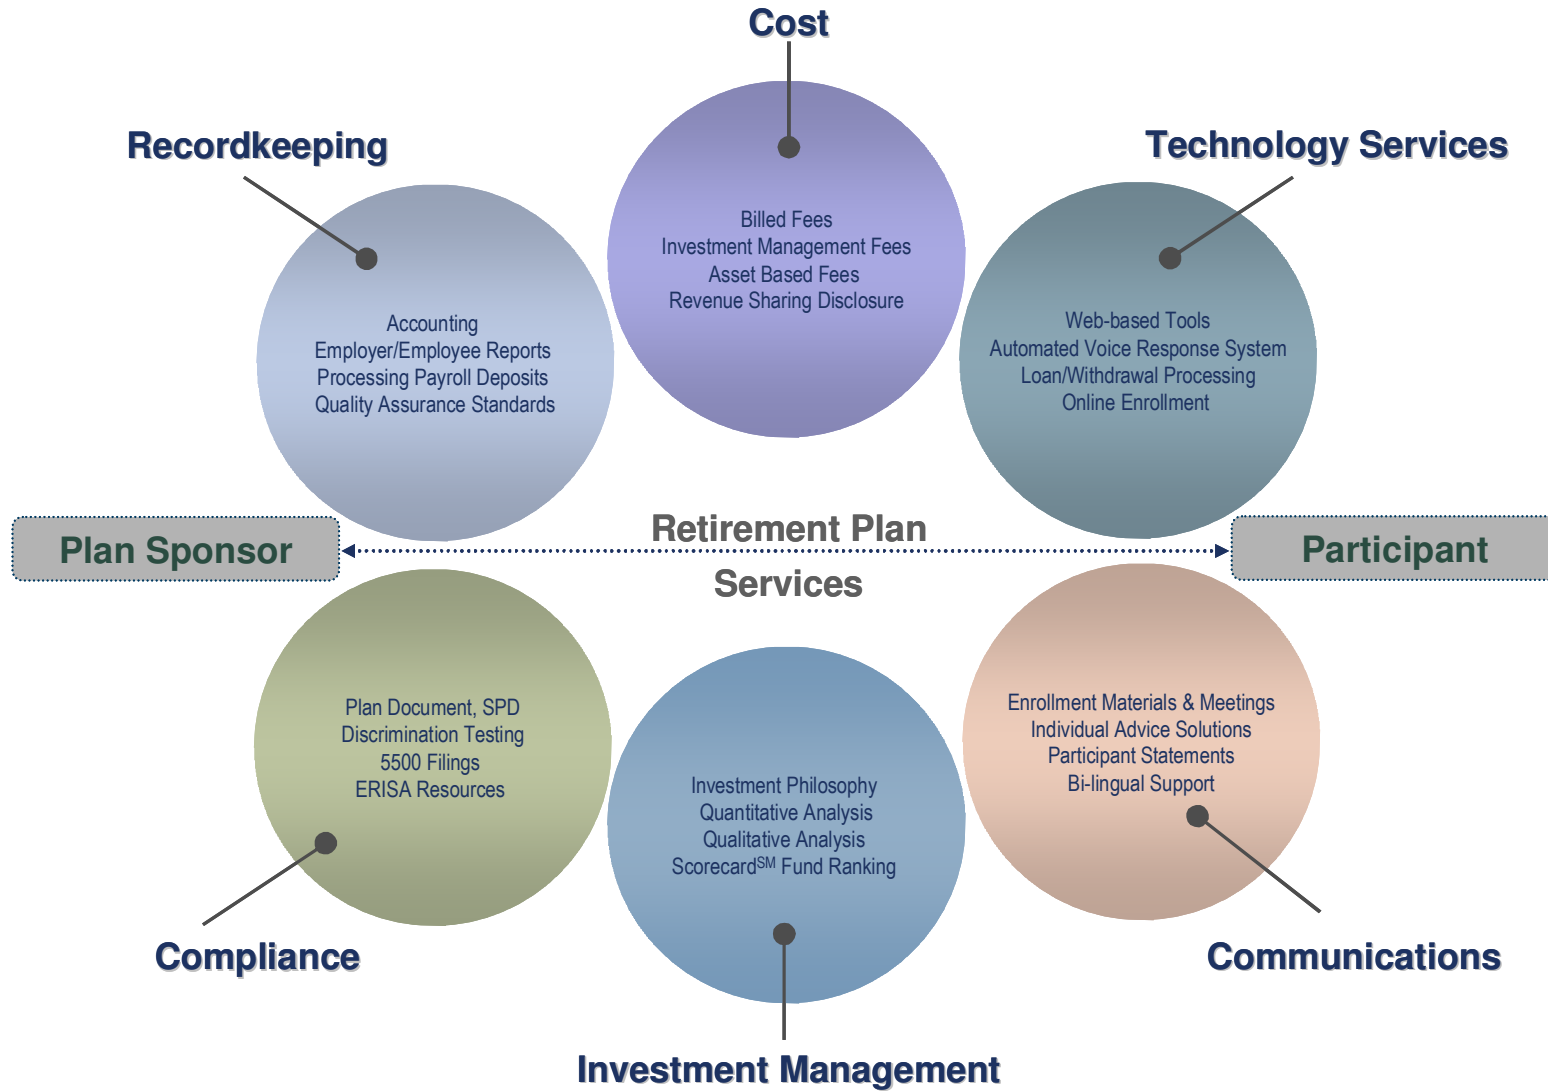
Cost

Recordkeeping

Technology Services

Billed Fees
Investment Management Fees
Asset Based Fees
Revenue Sharing Disclosure

Accounting
Employer/Employee Reports
Processing Payroll Deposits
Quality Assurance Standards

Web-based Tools
Automated Voice Response System
Loan/Withdrawal Processing
Online Enrollment

Plan Sponsor

Retirement Plan Services

Participant

Plan Document, SPD
Discrimination Testing
5500 Filings
ERISA Resources

Investment Philosophy
Quantitative Analysis
Qualitative Analysis
Scorecard$^{SM}$ Fund Ranking

Enrollment Materials & Meetings
Individual Advice Solutions
Participant Statements
Bi-lingual Support

Compliance

Communications

Investment Management